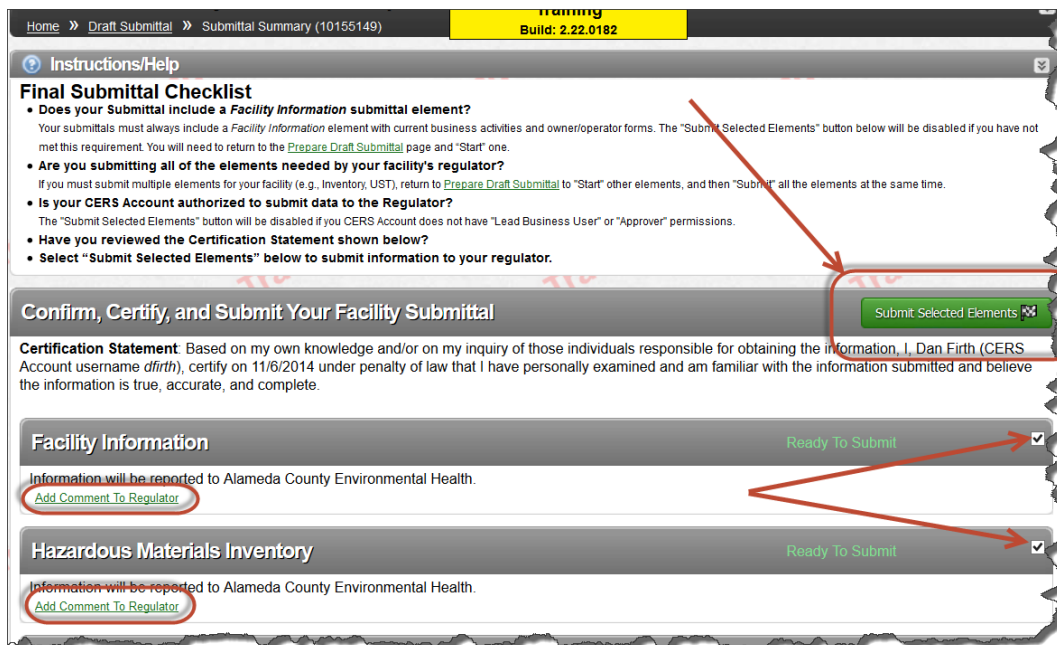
Home » Draft Submittal » Submittal Summary (10155149)

Training
Build: 2.22.0182

Instructions/Help

Final Submittal Checklist

- Does your Submittal include a *Facility Information* submittal element?
Your submittals must always include a *Facility Information* element with current business activities and owner/operator forms. The "Submit Selected Elements" button below will be disabled if you have not met this requirement. You will need to return to the Prepare Draft Submittal page and "Start" one.
- Are you submitting all of the elements needed by your facility's regulator?
If you must submit multiple elements for your facility (e.g., Inventory, UST), return to Prepare Draft Submittal to "Start" other elements, and then "Submit" all the elements at the same time.
- Is your CERS Account authorized to submit data to the Regulator?
The "Submit Selected Elements" button will be disabled if you CERS Account does not have "Lead Business User" or "Approver" permissions.
- Have you reviewed the Certification Statement shown below?
- Select "Submit Selected Elements" below to submit information to your regulator.

Confirm, Certify, and Submit Your Facility Submittal

Submit Selected Elements

**Certification Statement**: Based on my own knowledge and/or on my inquiry of those individuals responsible for obtaining the information, I, Dan Firth (CERS Account username *dfirth*), certify on 11/6/2014 under penalty of law that I have personally examined and am familiar with the information submitted and believe the information is true, accurate, and complete.

Facility Information

Ready To Submit

Information will be reported to Alameda County Environmental Health.
Add Comment To Regulator

Hazardous Materials Inventory

Ready To Submit

Information will be reported to Alameda County Environmental Health.
Add Comment To Regulator